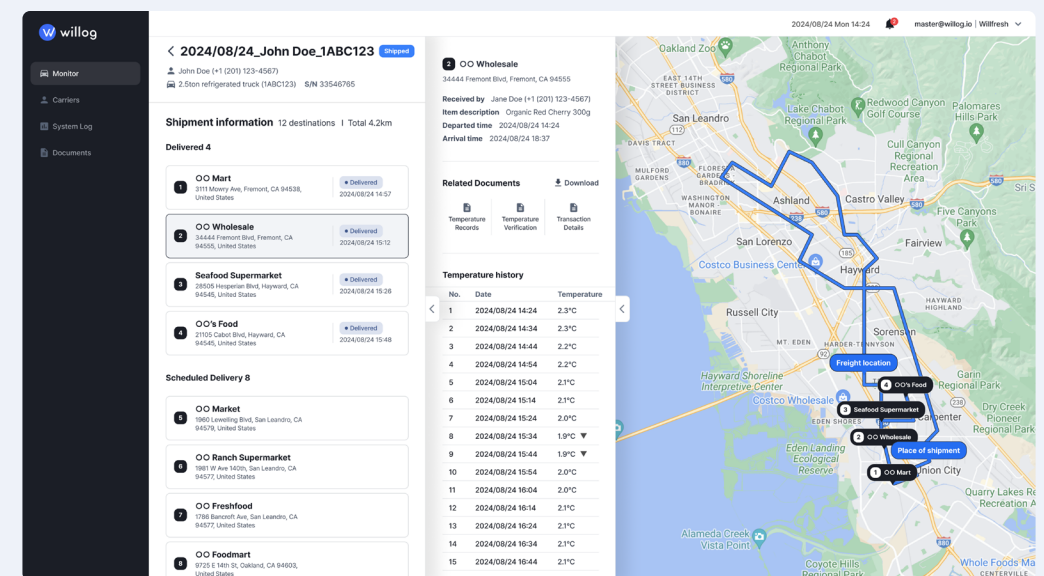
willog

Monitor
Carriers
System Log
Documents

2024/08/24 Mon 14:24
master@willog.io | Willfresh

< 2024/08/24_John Doe_1ABC123 Shipped
John Doe (+1 (201) 123-4567)
2.5ton refrigerated truck (1ABC123) S/N 33546765

Shipment information 12 destinations | Total 4.2km

Delivered 4

1 OO Mart
3111 Mowry Ave, Fremont, CA 94538, United States
• Delivered 2024/08/24 14:57

2 OO Wholesale
34444 Fremont Blvd, Fremont, CA 94555, United States
• Delivered 2024/08/24 15:12

3 Seafood Supermarket
28505 Hesperian Blvd, Hayward, CA 94545, United States
• Delivered 2024/08/24 15:26

4 OO's Food
21105 Cabot Blvd, Hayward, CA 94545, United States
• Delivered 2024/08/24 15:48

Scheduled Delivery 8

5 OO Market
1960 Lewelling Blvd, San Leandro, CA 94579, United States

6 OO Ranch Supermarket
1981 W Ave 140th, San Leandro, CA 94577, United States

7 OO Freshfood
1786 Bancroft Ave, San Leandro, CA 94577, United States

8 OO Foodmart
9725 E 14th St, Oakland, CA 94603, United States

2 OO Wholesale
34444 Fremont Blvd, Fremont, CA 94555

Received by Jane Doe (+1 (201) 123-4567)
Item description Organic Red Cherry 300g
Departed time 2024/08/24 14:24
Arrival time 2024/08/24 18:37

Related Documents Download
Temperature Records
Temperature Verification
Transaction Details

Temperature history

| No. | Date | Temperature |
|---|---|---|
| 1 | 2024/08/24 14:24 | 2.3°C |
| 2 | 2024/08/24 14:34 | 2.3°C |
| 3 | 2024/08/24 14:44 | 2.2°C |
| 4 | 2024/08/24 14:54 | 2.2°C |
| 5 | 2024/08/24 15:04 | 2.1°C |
| 6 | 2024/08/24 15:14 | 2.1°C |
| 7 | 2024/08/24 15:24 | 2.0°C |
| 8 | 2024/08/24 15:34 | 1.9°C ▼ |
| 9 | 2024/08/24 15:44 | 1.9°C ▼ |
| 10 | 2024/08/24 15:54 | 2.0°C |
| 11 | 2024/08/24 16:04 | 2.0°C |
| 12 | 2024/08/24 16:14 | 2.1°C |
| 13 | 2024/08/24 16:24 | 2.1°C |
| 14 | 2024/08/24 16:34 | 2.1°C |
| 15 | 2024/08/24 16:44 | 2.1°C |

Oakland Zoo
San Leandro
Lake Chabot Regional Park
Redwood Canyon Golf Course
Ashland
Castro Valley
Five Canyons
San Lorenzo
Fairview
Costco Business Center
Hayward
Russell City
Sorenson
Freight location
4 OO's Food
Hayward Shoreline Interpretive Center
3 Seafood Supermarket
Costco Wholesale
2 OO Wholesale
Place of shipment
Eden Landing Ecological Reserve
1 OO Mart
Union City
Quarry Lakes Recreation Area
Alameda Creek Regional Point
Garin Regional Park
Carpenter